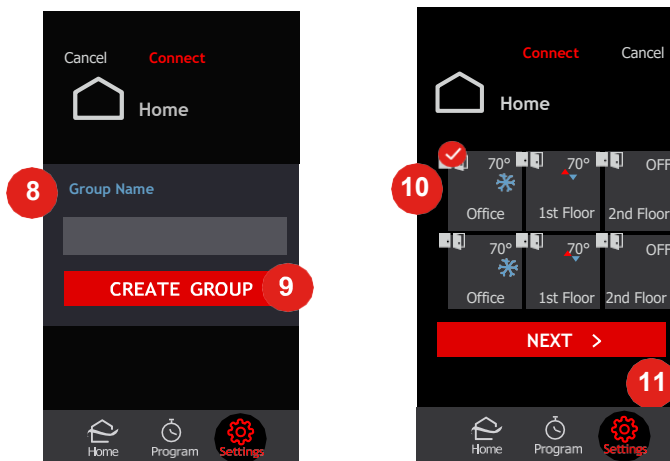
Cancel Connect

Home

8 Group Name

CREATE GROUP 9

Home Program Settings

Connect Cancel

Home

10

70° Office

70° 1st Floor

OFF 2nd Floor

70° Office

70° 1st Floor

OFF 2nd Floor

NEXT >

11

Home Program Settings